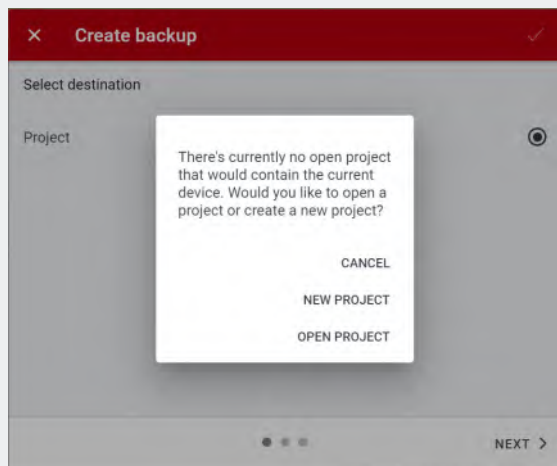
× Create backup

Select destination

Project

There's currently no open project that would contain the current device. Would you like to open a project or create a new project?

CANCEL

NEW PROJECT

OPEN PROJECT

NEXT >